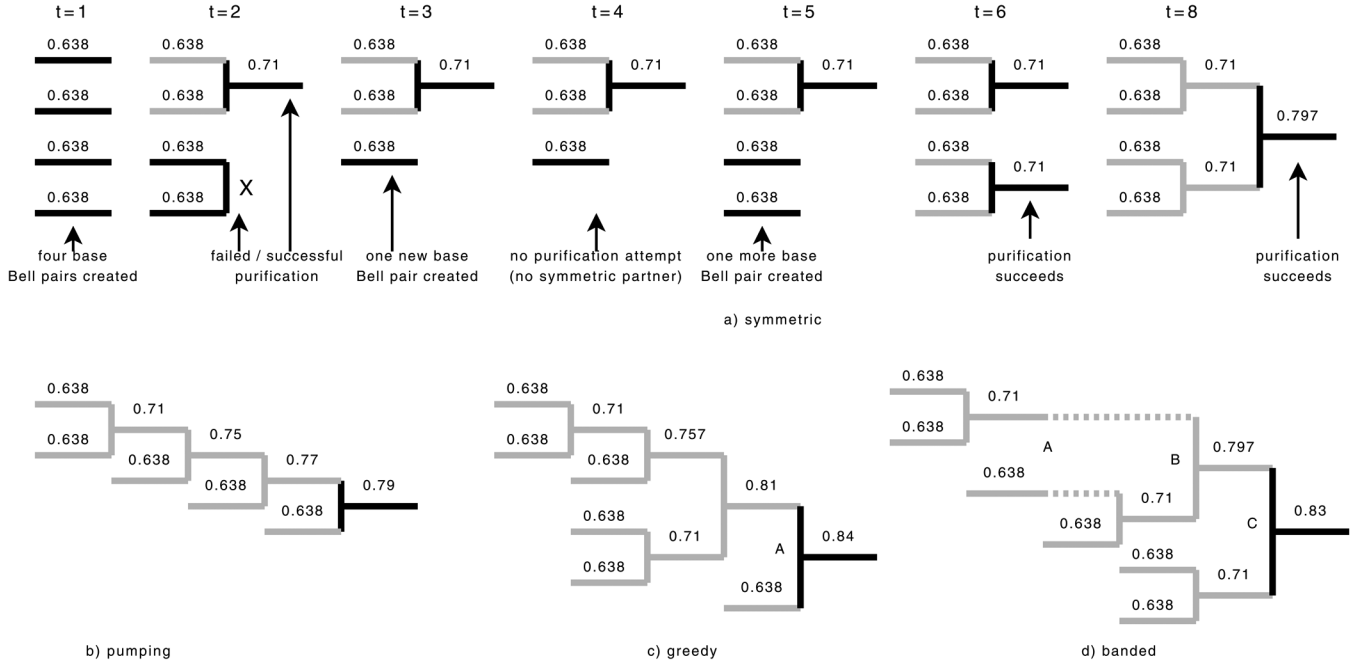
t = 1
0.638
0.638
0.638
0.638
four base Bell pairs created

t = 2
0.638
0.71
0.638
0.638
X
0.638
failed / successful purification

t = 3
0.638
0.71
0.638
0.638
one new base Bell pair created

t = 4
0.638
0.71
0.638
0.638
no purification attempt (no symmetric partner)

t = 5
0.638
0.71
0.638
0.638
0.638
one more base Bell pair created

t = 6
0.638
0.71
0.638
0.638
0.71
0.638
purification succeeds

t = 8
0.638
0.71
0.638
0.797
0.638
0.71
0.638
purification succeeds

a) symmetric

0.638
0.71
0.638
0.75
0.638
0.77
0.638
0.79
0.638

b) pumping

0.638
0.71
0.638
0.757
0.638
0.81
0.638
0.71
0.638
A
0.84
0.638

c) greedy

0.638
0.71
0.638
A
B
0.797
0.638
0.71
0.638
C
0.83
0.638
0.71
0.638

d) banded